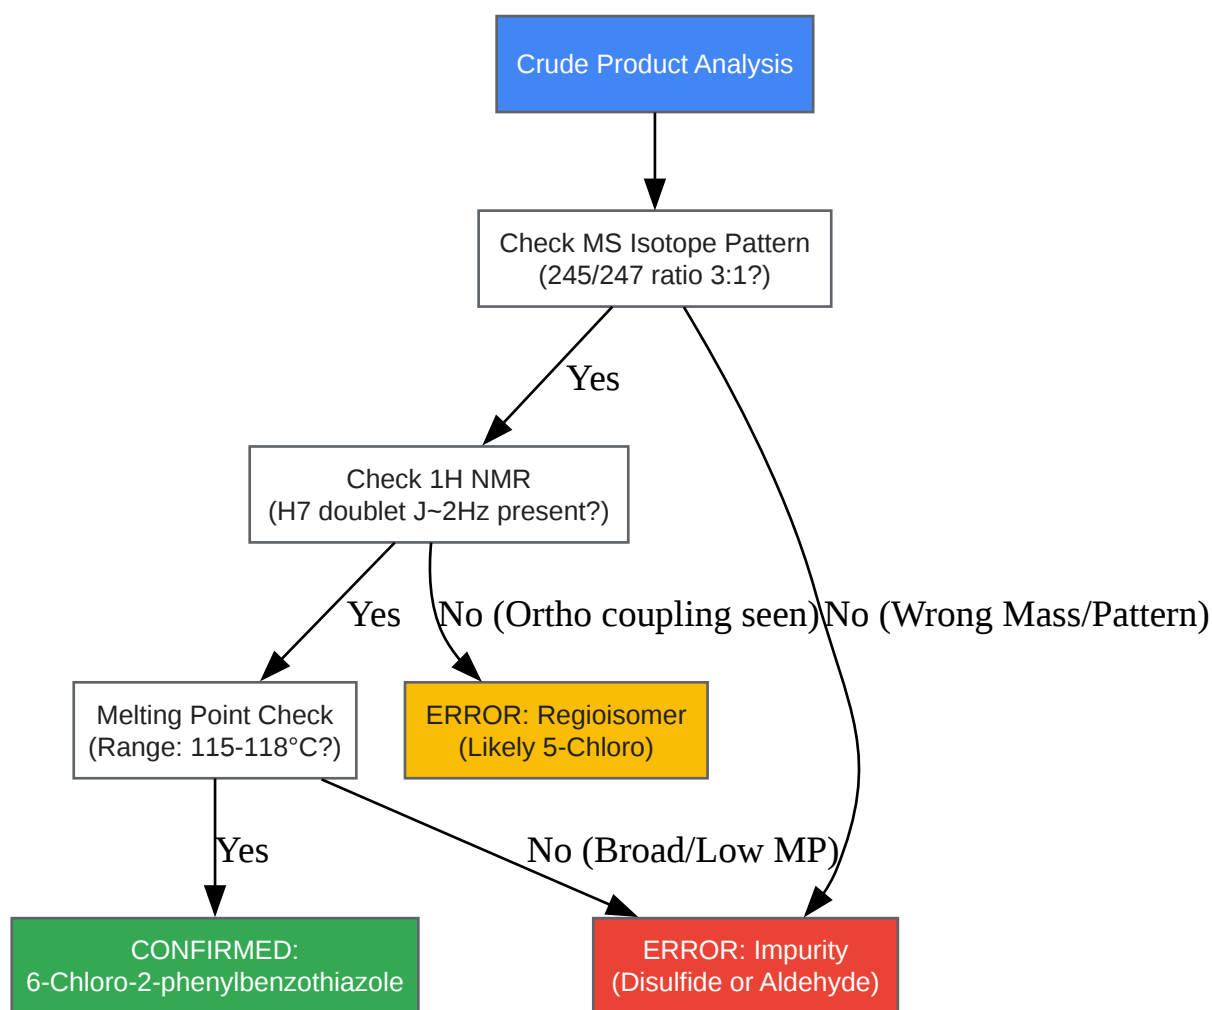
Crude Product Analysis

Check MS Isotope Pattern
(245/247 ratio 3:1?)

Yes

No (Wrong Mass/Pattern)

Check 1H NMR
(H7 doublet J~2Hz present?)

Yes

No (Ortho coupling seen)

Melting Point Check
(Range: 115-118°C?)

ERROR: Regioisomer
(Likely 5-Chloro)

Yes

No (Broad/Low MP)

CONFIRMED:
6-Chloro-2-phenylbenzothiazole

ERROR: Impurity
(Disulfide or Aldehyde)